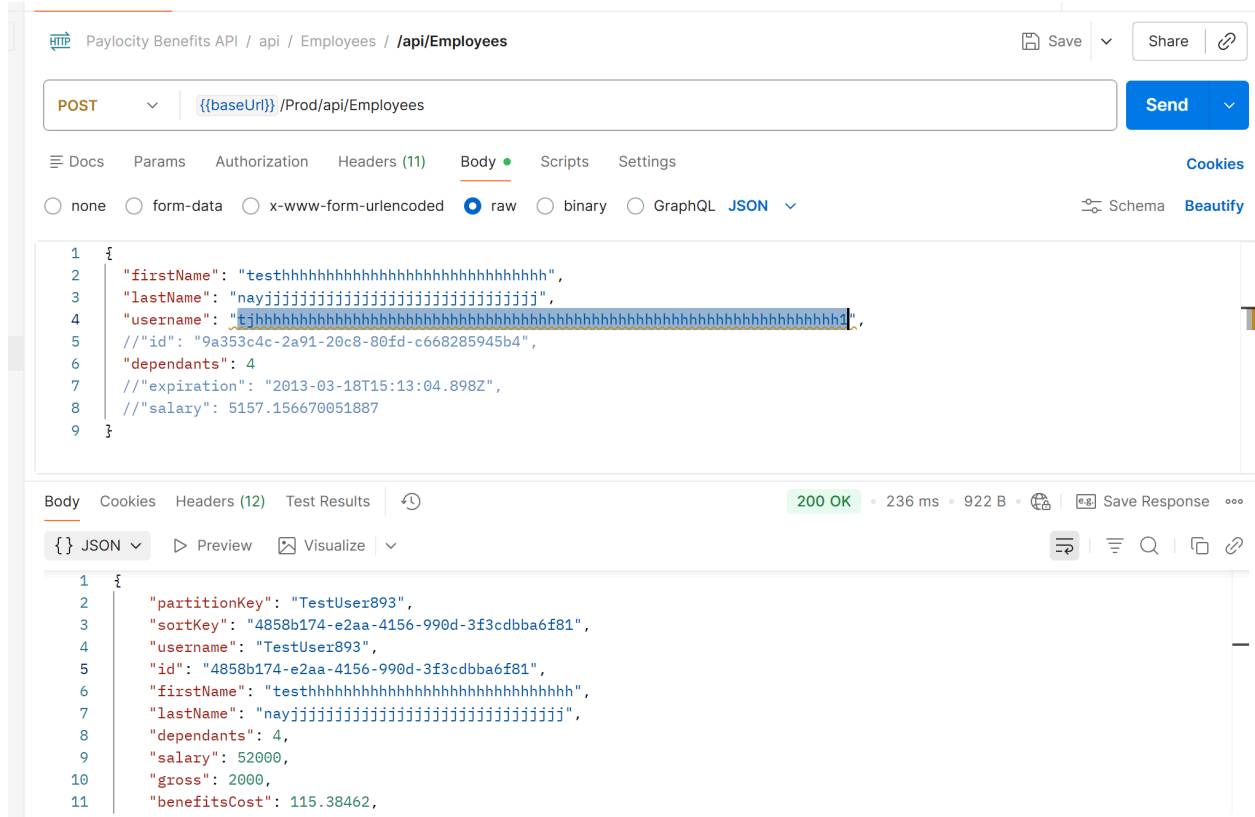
HTTP Paylocity Benefits API / api / Employees / /api/Employees

Save Share

POST {{baseUrl}}/Prod/api/Employees

Send

Docs Params Authorization Headers (11) Body Scripts Settings Cookies

none form-data x-www-form-urlencoded raw binary GraphQL JSON Schema Beautify

1 {
2 "firstName": "testhhhhhhhhhhhhhhhhhhhhhhhhhhhhhhhh",
3 "lastName": "nayjjjjjjjjjjjjjjjjjjjjjjjjjjjjjj",
4 "username": "tjhhhhhhhhhhhhhhhhhhhhhhhhhhhhhhhhhhhhhhhhhhhhhhhhhhhhhhhhhhhhhhhhh1",
5 //"id": "9a353c4c-2a91-20c8-80fd-c668285945b4",
6 "dependants": 4
7 //"expiration": "2013-03-18T15:13:04.898Z",
8 //"salary": 5157.156670051887
9 }

Body Cookies Headers (12) Test Results 200 OK 236 ms 922 B Save Response

{} JSON Preview Visualize

1 {
2 "partitionKey": "TestUser893",
3 "sortKey": "4858b174-e2aa-4156-990d-3f3cdbba6f81",
4 "username": "TestUser893",
5 "id": "4858b174-e2aa-4156-990d-3f3cdbba6f81",
6 "firstName": "testhhhhhhhhhhhhhhhhhhhhhhhhhhhhhhhh",
7 "lastName": "nayjjjjjjjjjjjjjjjjjjjjjjjjjjjjjj",
8 "dependants": 4,
9 "salary": 52000,
10 "gross": 2000,
11 "benefitsCost": 115.38462,